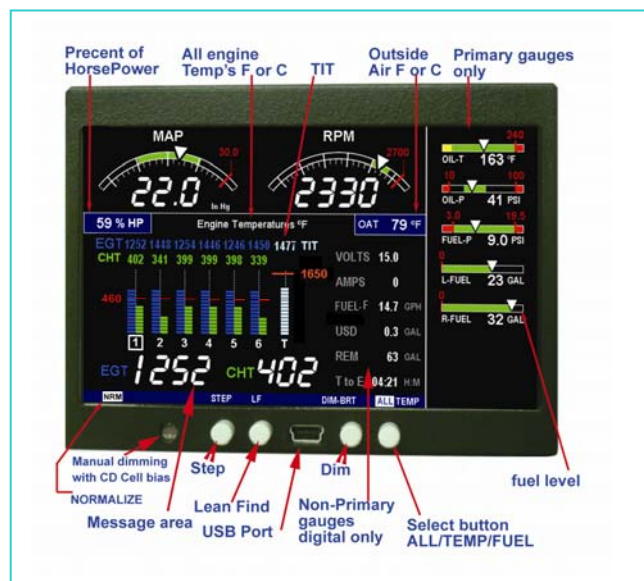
Precent of HorsePower

All engine Temp's F or C

TIT

Outside Air F or C

Primary gauges only

MAP

22.0

In Hg

30.0

RPM

2330

2700

59 % HP

Engine Temperatures °F

OAT 79 °F

EGT 1252 1448 1254 1446 1246 1450 1477 TIT

CHT 402 341 399 399 398 339

1650

460

1 2 3 4 5 6 T

EGT 1252 CHT 402

VOLTS 15.0

AMPS 0

FUEL-F 14.7 GPH

USD 0.3 GAL

REM 63 GAL

T to E 04:21 H:M

OIL-T 163 °F

240

OIL-P 41 PSI

10 100

FUEL-P 9.0 PSI

3.0 19.5

L-FUEL 23 GAL

0

R-FUEL 32 GAL

0

NRM STEP LF DIM-BRT ALL TEMP

Manual dimming with CD Cell bias

NORMALIZE

Step

Lean Find

Message area

USB Port

Dim

Non-Primary gauges digital only

Select button ALL/TEMP/FUEL

fuel level